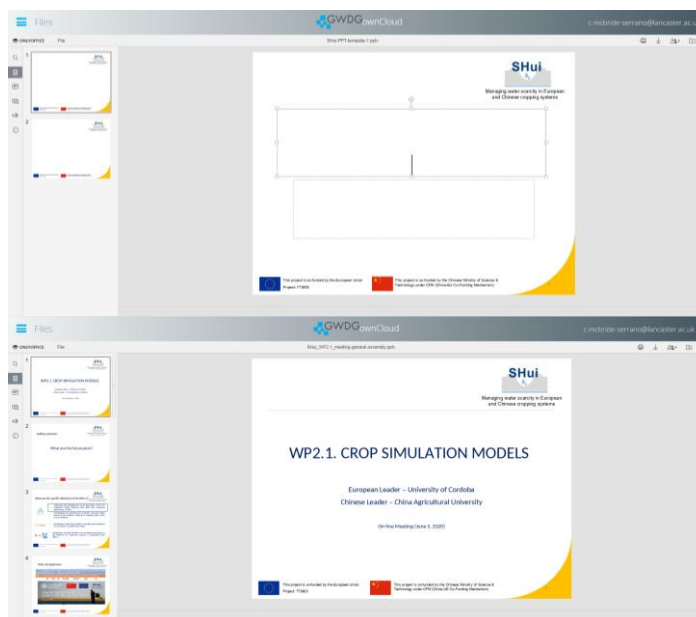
Files

GWDG ownCloud

c.mcbride-serrano@lancaster.ac.uk

ONLYOFFICE File

SHui PPT template-1.pptx

SHui

Managing water scarcity in European and Chinese cropping systems

This project is co-funded by the European Union Project: 773903

This project is co-funded by the Chinese Ministry of Science & Technology under CFM (China-EU Co-Funding Mechanism)

Files

GWDG ownCloud

c.mcbride-serrano@lancaster.ac.uk

ONLYOFFICE File

SHui_WP2.1_meeting general assembly.pptx

WP2.1. CROP SIMULATION MODELS

Setting questions

What are the first ten years?

What are the specific objectives of the models in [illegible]

Data and parameters

SHui

Managing water scarcity in European and Chinese cropping systems

WP2.1. CROP SIMULATION MODELS

European Leader – University of Cordoba

Chinese Leader – China Agricultural University

On-line Meeting (June 3, 2020)

This project is co-funded by the European Union Project: 773903

This project is co-funded by the Chinese Ministry of Science & Technology under CFM (China-EU Co-Funding Mechanism)